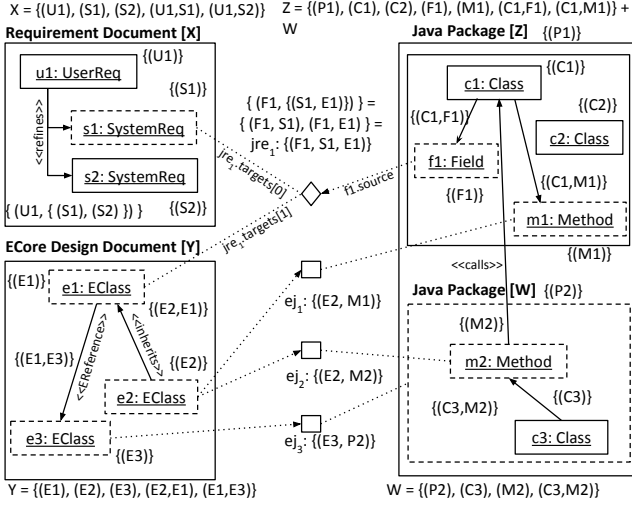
X = {(U1), (S1), (S2), (U1,S1), (U1,S2)}

Z = {(P1), (C1), (C2), (F1), (M1), (C1,F1), (C1,M1)} + W

Requirement Document [X]

{(U1)}

u1: UserReq

{(S1)}

<<refines>>

s1: SystemReq

s2: SystemReq

{ (U1, { (S1), (S2) }) }

{(S2)}

{ (F1, {(S1, E1)}) } = { (F1, S1), (F1, E1) } = $jre_1$: {(F1, S1, E1)}

$jre_1$.targets[0]

$jre_1$.targets[1]

f1.source

Java Package [Z]

{(P1)}

{(C1)}

c1: Class

{(C2)}

{(C1,F1)}

c2: Class

f1: Field

{(F1)}

{(C1,M1)}

m1: Method

{(M1)}

ECore Design Document [Y]

{(E1)}

e1: EClass

{(E2,E1)}

<<inherits>>

{(E1,E3)}

<<EReference>>

{(E2)}

e2: EClass

e3: EClass

{(E3)}

$ej_1$: {(E2, M1)}

$ej_2$: {(E2, M2)}

$ej_3$: {(E3, P2)}

<<calls>>

Java Package [W]

{(P2)}

{(M2)}

m2: Method

{(C3)}

{(C3,M2)}

c3: Class

Y = {(E1), (E2), (E3), (E2,E1), (E1,E3)}

W = {(P2), (C3), (M2), (C3,M2)}